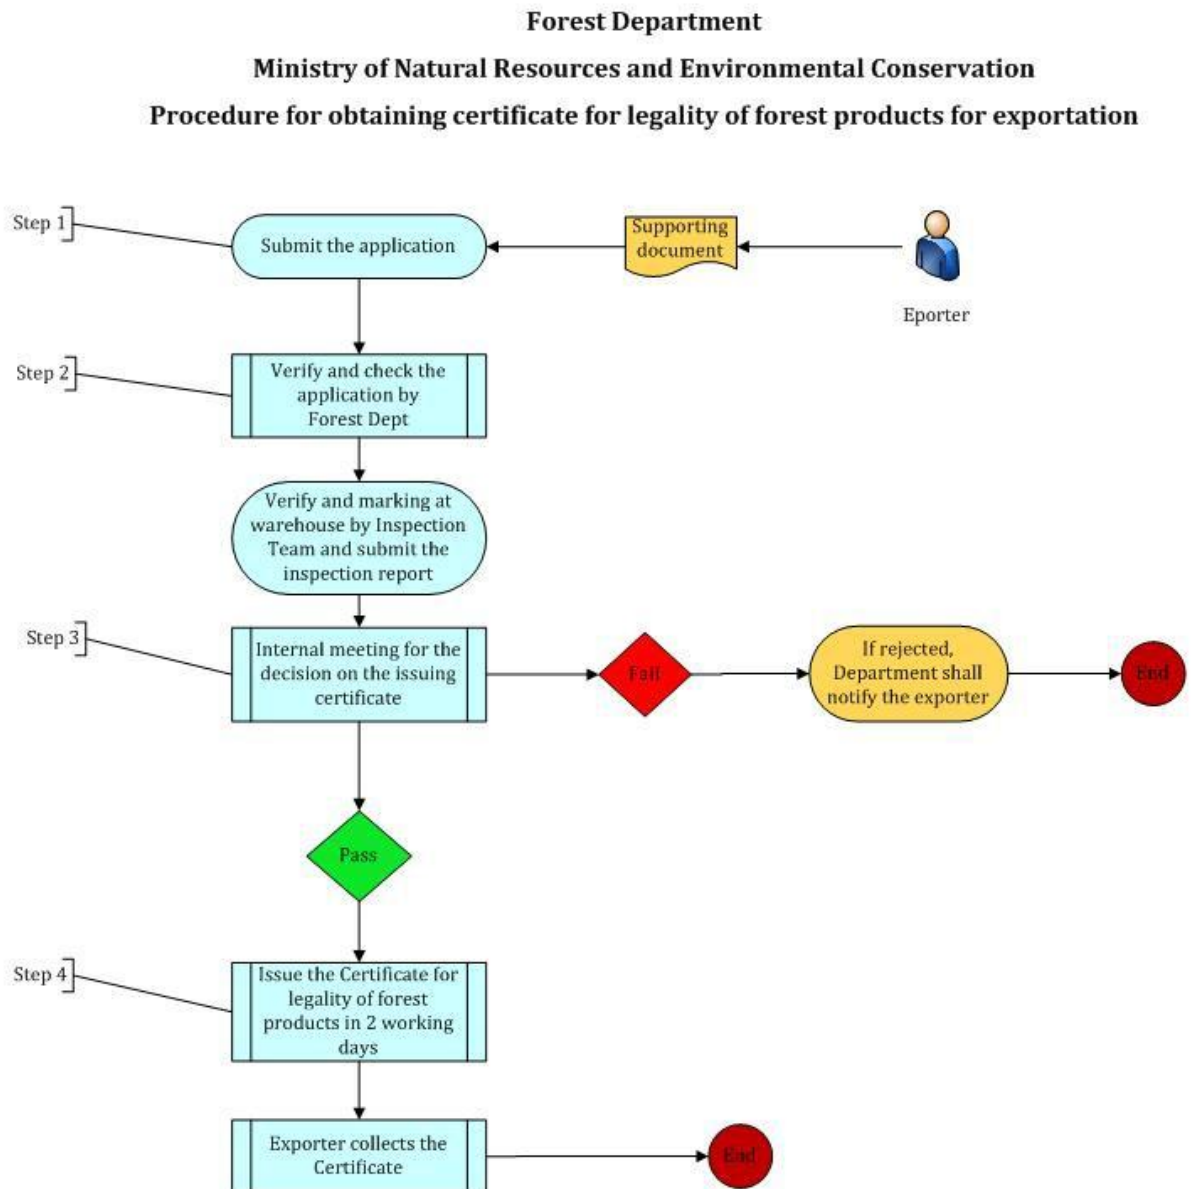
Forest Department

Ministry of Natural Resources and Environmental Conservation

Procedure for obtaining certificate for legality of forest products for exportation

Step 1

Submit the application

Supporting document

Eporter

Step 2

Verify and check the application by Forest Dept

Verify and marking at warehouse by Inspection Team and submit the inspection report

Step 3

Internal meeting for the decision on the issuing certificate

Fail

If rejected, Department shall notify the exporter

End

Pass

Step 4

Issue the Certificate for legality of forest products in 2 working days

Exporter collects the Certificate

End